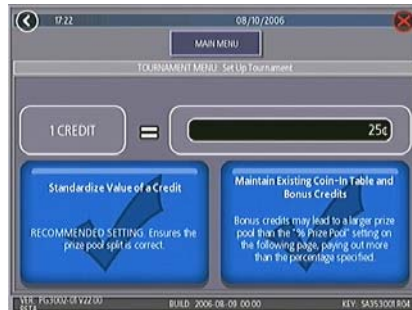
17:22

08/10/2006

MAIN MENU

TOURNAMENT MENU : Set Up Tournament

1 CREDIT

=

25¢

Standardize Value of a Credit

RECOMMENDED SETTING: Ensures the prize pool split is correct.

Maintain Existing Coin-In Table and Bonus Credits

Bonus credits may lead to a larger prize pool than the "% Prize Pool" setting on the following page, paying out more than the percentage specified.

VER: PG3002-01 V22.00 BETA

BUILD: 2006-08-09 00:00

KEY: SA353001 R04